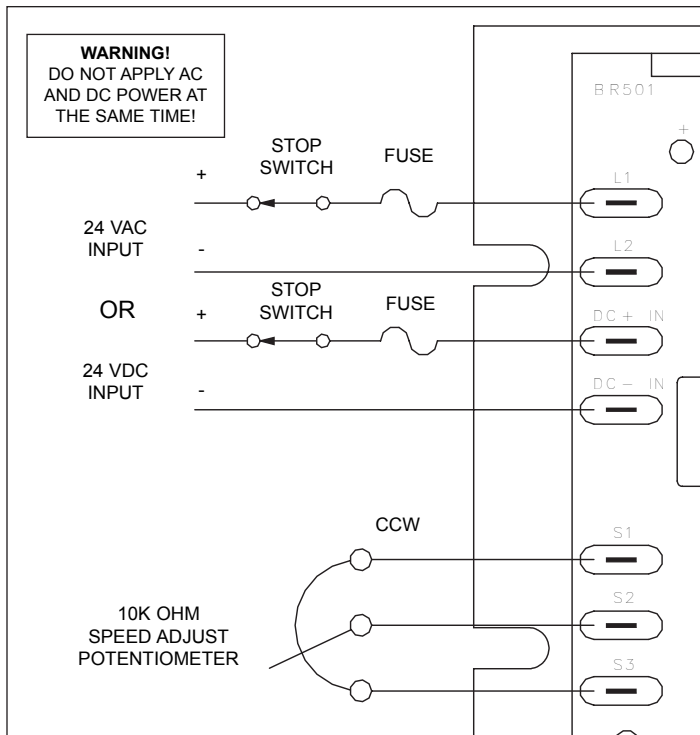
WARNING!
DO NOT APPLY AC AND DC POWER AT THE SAME TIME!

BR501

+

STOP SWITCH

FUSE

+

L1

24 VAC INPUT

-

L2

OR

STOP SWITCH

FUSE

+

DC + IN

24 VDC INPUT

-

DC – IN

CCW

S1

10K OHM SPEED ADJUST POTENTIOMETER

S2

S3